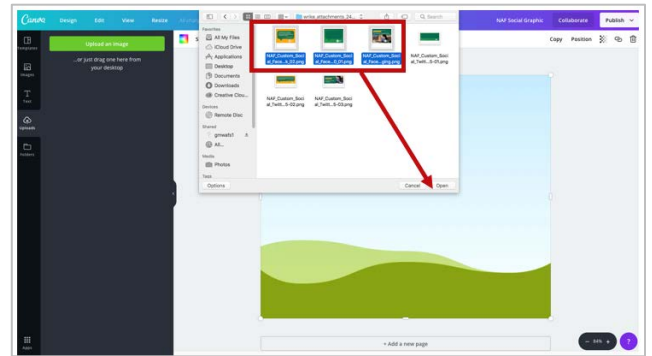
Canva Design Edit View Resize

NAF Social Graphic Collaborate Publish

Templates

Images

Text

Uploads

Folders

Apps

Upload an image

...or just drag one here from your desktop

zendesk_attachments_34... Search

Favorites

All My Files

iCloud Drive

Applications

Desktop

Documents

Downloads

Creative Clou...

Devices

Remote Disc

Shared

gmwafz1

All...

Media

Photos

Tags

NAF_Custom_Social_Face...b_02.png

NAF_Custom_Social_Face...0_01.png

NAF_Custom_Social_Face...ging.png

NAF_Custom_Social_Twitt...0-05.png

NAF_Custom_Social_Twitt...0-02.png

NAF_Custom_Social_Twitt...0-03.png

Options

Cancel Open

Copy Position

+ Add a new page

94%

?